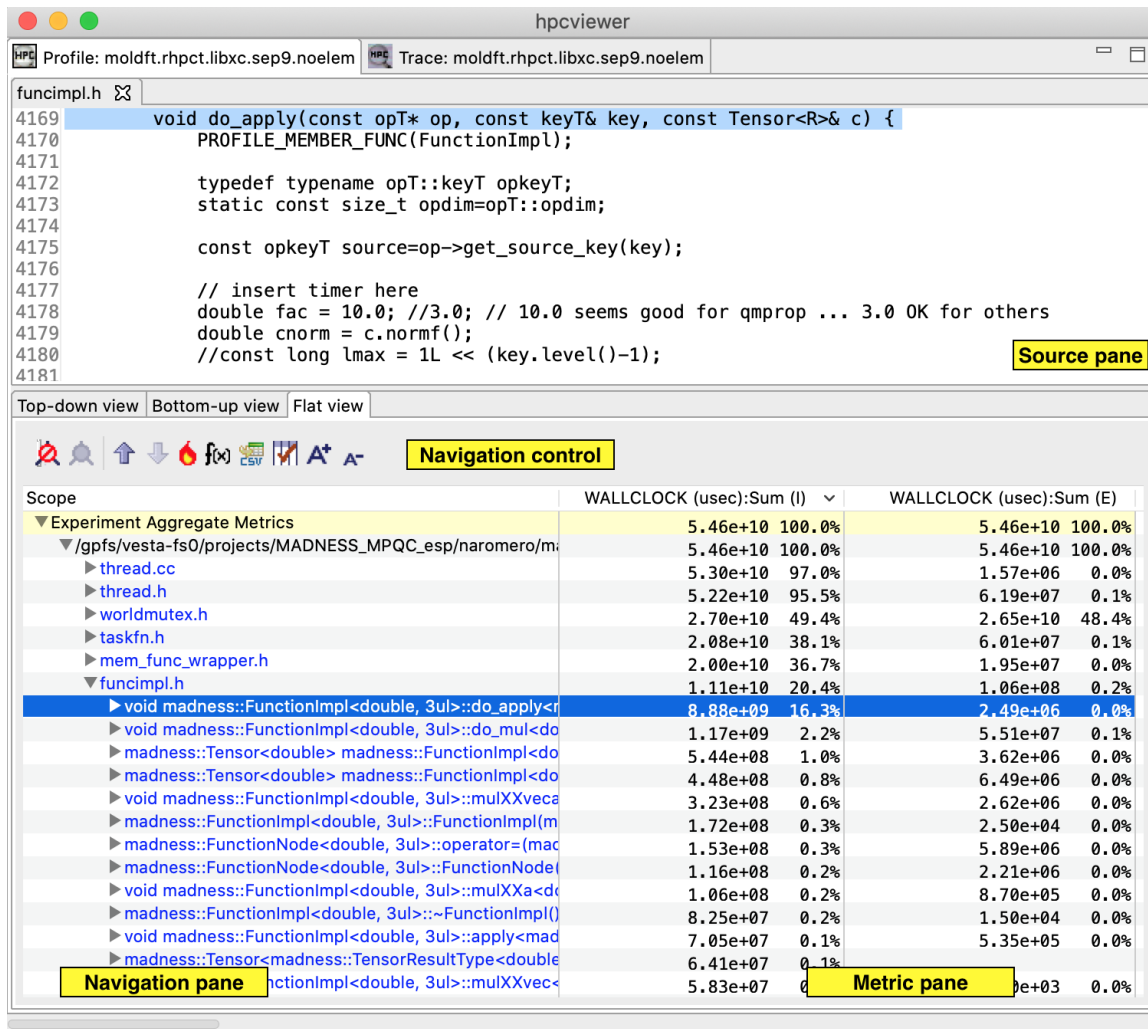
hpcviewer

Profile: moldft.rhpct.libxc.sep9.noelem   Trace: moldft.rhpct.libxc.sep9.noelem

funcimpl.h

4169 void do_apply(const opT* op, const keyT& key, const Tensor<R>& c) {
4170 PROFILE_MEMBER_FUNC(FunctionImpl);
4171
4172 typedef typename opT::keyT opkeyT;
4173 static const size_t opdim=opT::opdim;
4174
4175 const opkeyT source=op->get_source_key(key);
4176
4177 // insert timer here
4178 double fac = 10.0; //3.0; // 10.0 seems good for qmprop ... 3.0 OK for others
4179 double cnorm = c.normf();
4180 //const long lmax = 1L << (key.level()-1);
4181

Source pane

Top-down view | Bottom-up view | Flat view

Navigation control

| Scope | WALLCLOCK (usec):Sum (I) | WALLCLOCK (usec):Sum (E) |
|---|---|---|
| Experiment Aggregate Metrics | 5.46e+10 100.0% | 5.46e+10 100.0% |
| /gpfs/vesta-fs0/projects/MADNESS_MPQC_esp/naromero/ma | 5.46e+10 100.0% | 5.46e+10 100.0% |
| thread.cc | 5.30e+10 97.0% | 1.57e+06 0.0% |
| thread.h | 5.22e+10 95.5% | 6.19e+07 0.1% |
| worldmutex.h | 2.70e+10 49.4% | 2.65e+10 48.4% |
| taskfn.h | 2.08e+10 38.1% | 6.01e+07 0.1% |
| mem_func_wrapper.h | 2.00e+10 36.7% | 1.95e+07 0.0% |
| funcimpl.h | 1.11e+10 20.4% | 1.06e+08 0.2% |
| void madness::FunctionImpl<double, 3ul>::do_apply<r | 8.88e+09 16.3% | 2.49e+06 0.0% |
| void madness::FunctionImpl<double, 3ul>::do_mul<do | 1.17e+09 2.2% | 5.51e+07 0.1% |
| madness::Tensor<double> madness::FunctionImpl<do | 5.44e+08 1.0% | 3.62e+06 0.0% |
| madness::Tensor<double> madness::FunctionImpl<do | 4.48e+08 0.8% | 6.49e+06 0.0% |
| void madness::FunctionImpl<double, 3ul>::mulXXveca | 3.23e+08 0.6% | 2.62e+06 0.0% |
| madness::FunctionImpl<double, 3ul>::FunctionImpl(m | 1.72e+08 0.3% | 2.50e+04 0.0% |
| madness::FunctionNode<double, 3ul>::operator=(mac | 1.53e+08 0.3% | 5.89e+06 0.0% |
| madness::FunctionNode<double, 3ul>::FunctionNode( | 1.16e+08 0.2% | 2.21e+06 0.0% |
| void madness::FunctionImpl<double, 3ul>::mulXXa<do | 1.06e+08 0.2% | 8.70e+05 0.0% |
| madness::FunctionImpl<double, 3ul>::~FunctionImpl() | 8.25e+07 0.2% | 1.50e+04 0.0% |
| void madness::FunctionImpl<double, 3ul>::apply<mad | 7.05e+07 0.1% | 5.35e+05 0.0% |
| madness::Tensor<madness::TensorResultType<double | 6.41e+07 0.1% | |
| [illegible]nctionImpl<double, 3ul>::mulXXvec< | 5.83e+07 0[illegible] | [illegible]e+03 0.0% |

Navigation pane

Metric pane